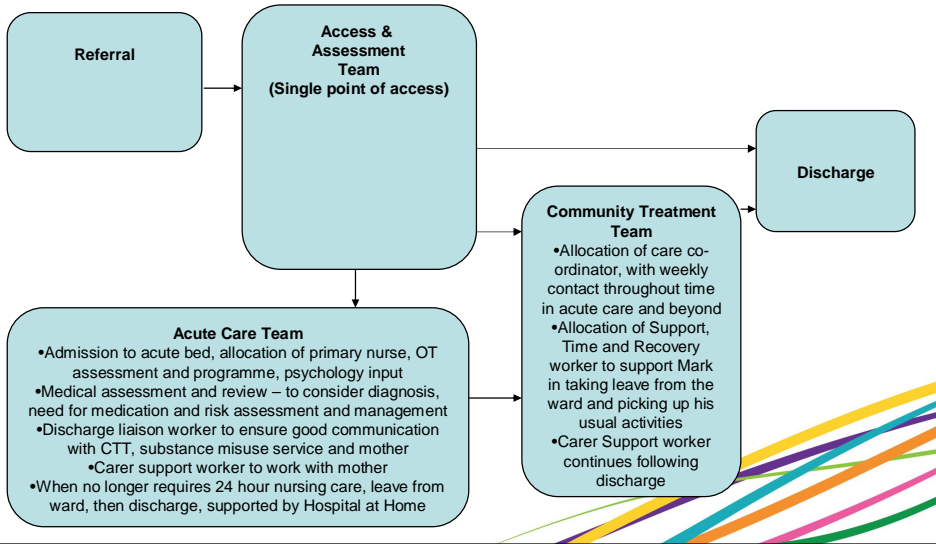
Referral

Access & Assessment Team (Single point of access)

Discharge

Community Treatment Team
•Allocation of care co-ordinator, with weekly contact throughout time in acute care and beyond
•Allocation of Support, Time and Recovery worker to support Mark in taking leave from the ward and picking up his usual activities
•Carer Support worker continues following discharge

Acute Care Team
•Admission to acute bed, allocation of primary nurse, OT assessment and programme, psychology input
•Medical assessment and review – to consider diagnosis, need for medication and risk assessment and management
•Discharge liaison worker to ensure good communication with CTT, substance misuse service and mother
•Carer support worker to work with mother
•When no longer requires 24 hour nursing care, leave from ward, then discharge, supported by Hospital at Home